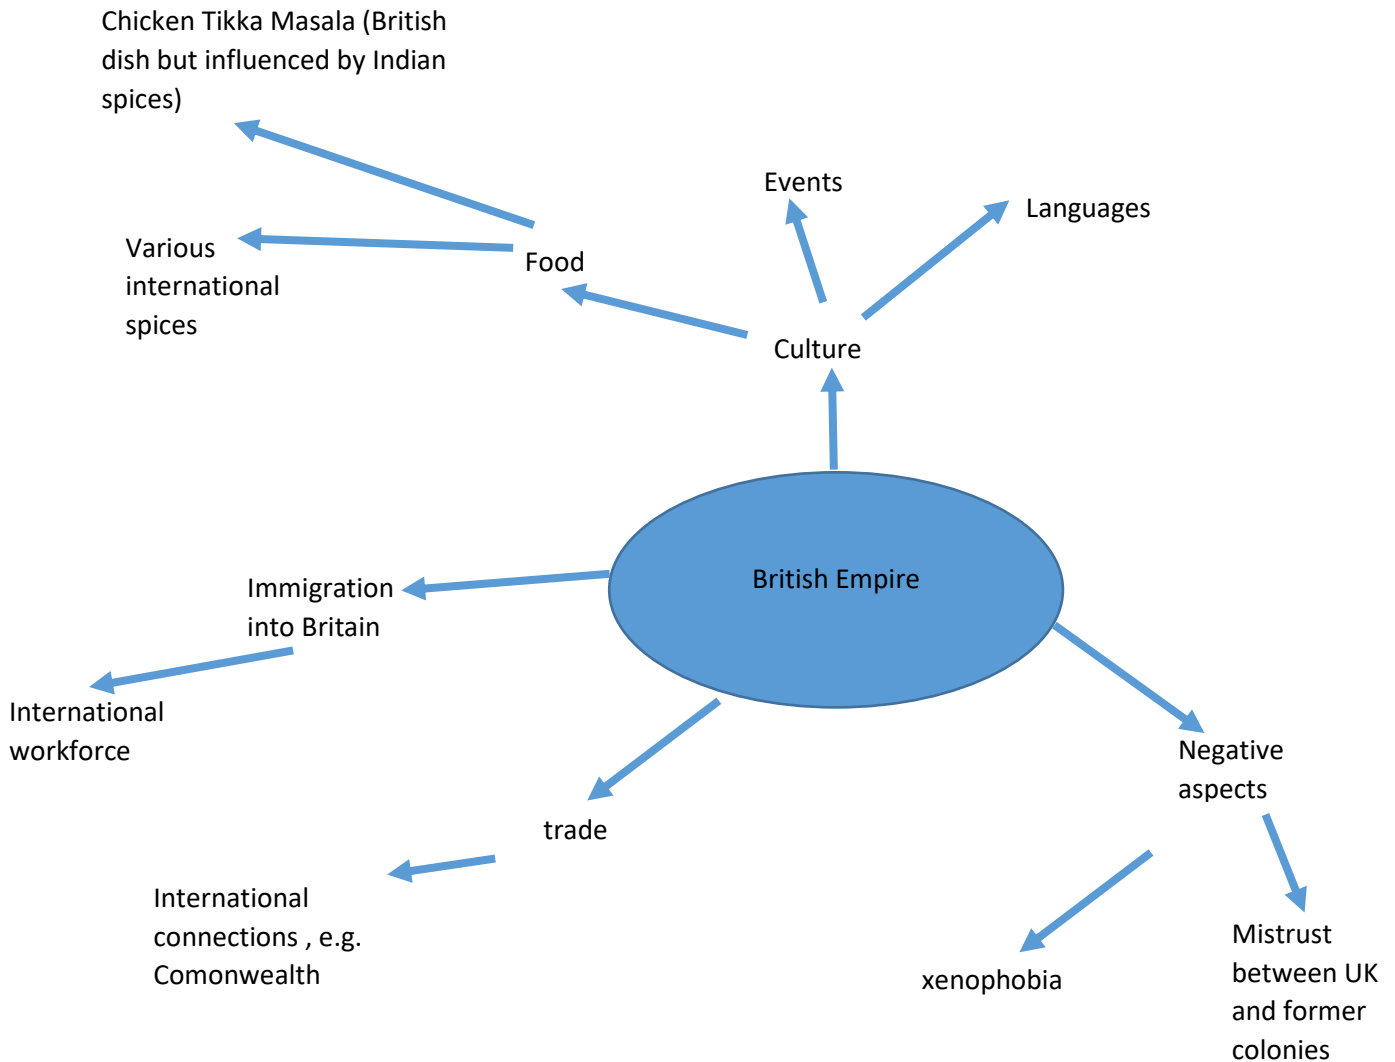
Chicken Tikka Masala (British dish but influenced by Indian spices)

Events

Languages

Various international spices

Food

Culture

British Empire

Immigration into Britain

International workforce

Negative aspects

trade

International connections , e.g. Comonwealth

xenophobia

Mistrust between UK and former colonies